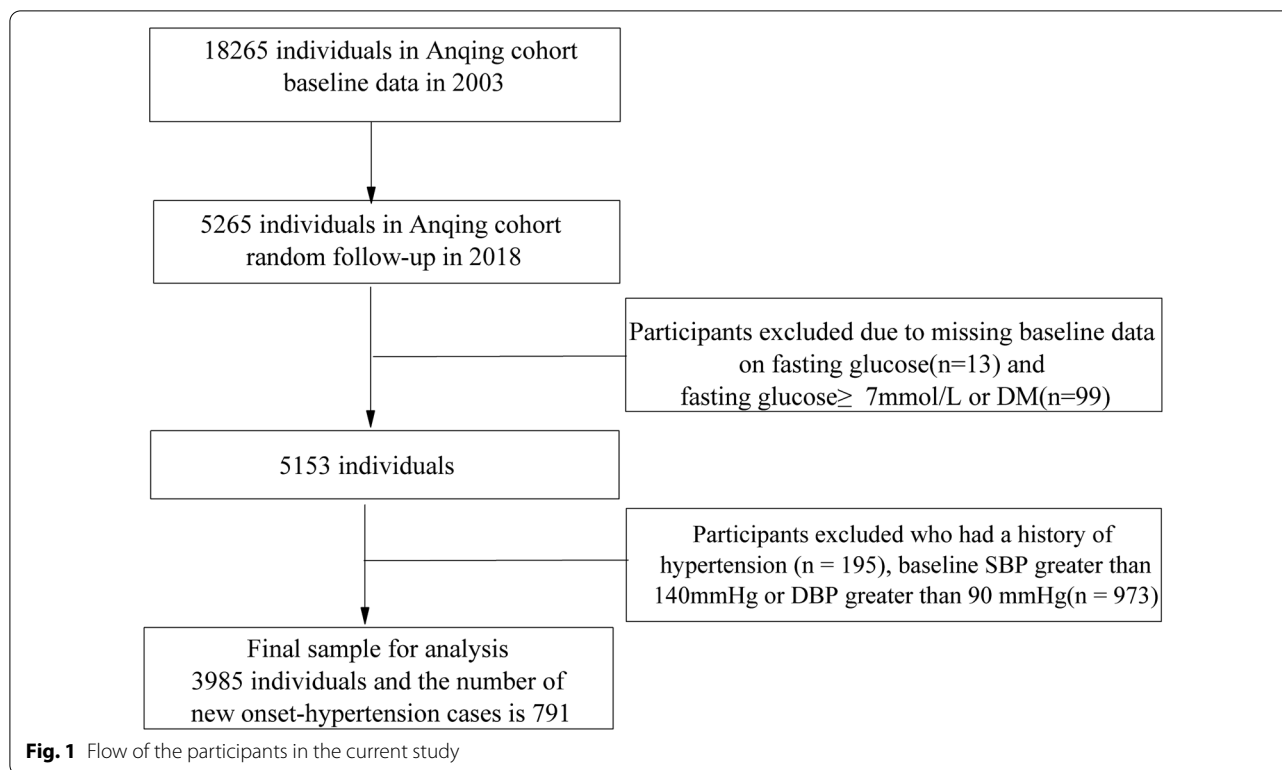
18265 individuals in Anqing cohort baseline data in 2003

5265 individuals in Anqing cohort random follow-up in 2018

Participants excluded due to missing baseline data on fasting glucose(n=13) and fasting glucose≥ 7mmol/L or DM(n=99)

5153 individuals

Participants excluded who had a history of hypertension (n = 195), baseline SBP greater than 140mmHg or DBP greater than 90 mmHg(n = 973)

Final sample for analysis 3985 individuals and the number of new onset-hypertension cases is 791

**Fig. 1** Flow of the participants in the current study